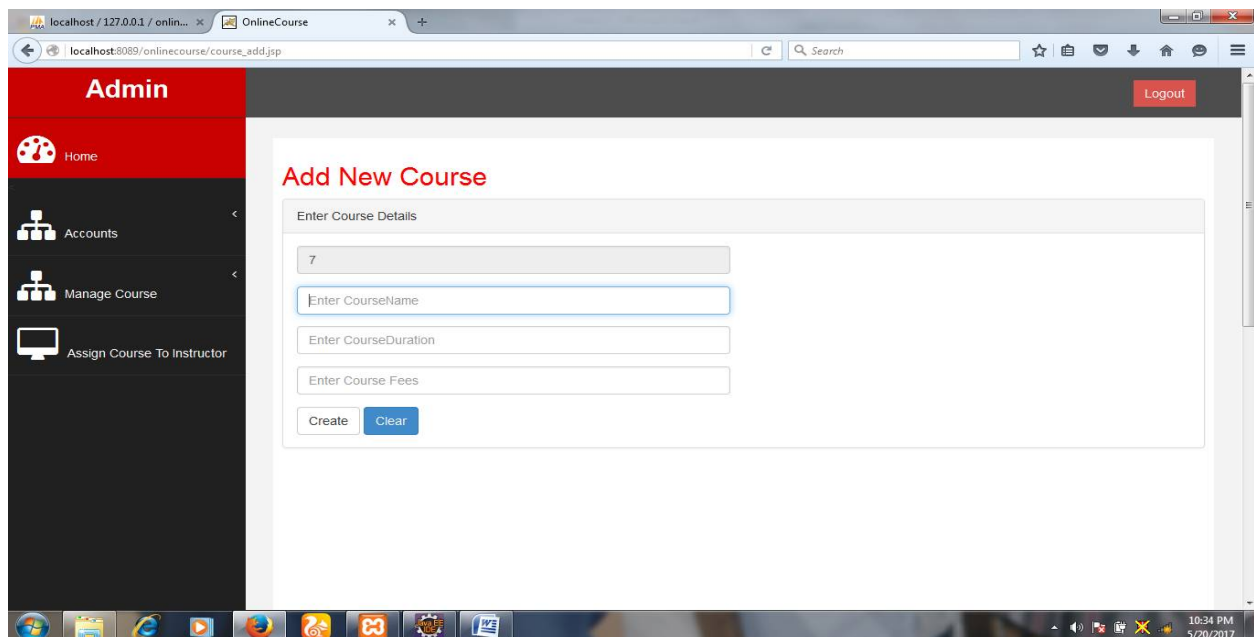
localhost / 127.0.0.1 / onlin... ×
OnlineCourse ×
localhost:8089/onlinecourse/course_add.jsp
Search

Admin
Logout

Home
Accounts
Manage Course
Assign Course To Instructor

Add New Course

Enter Course Details

7
Enter CourseName
Enter CourseDuration
Enter Course Fees

Create
Clear

10:34 PM
5/20/2017